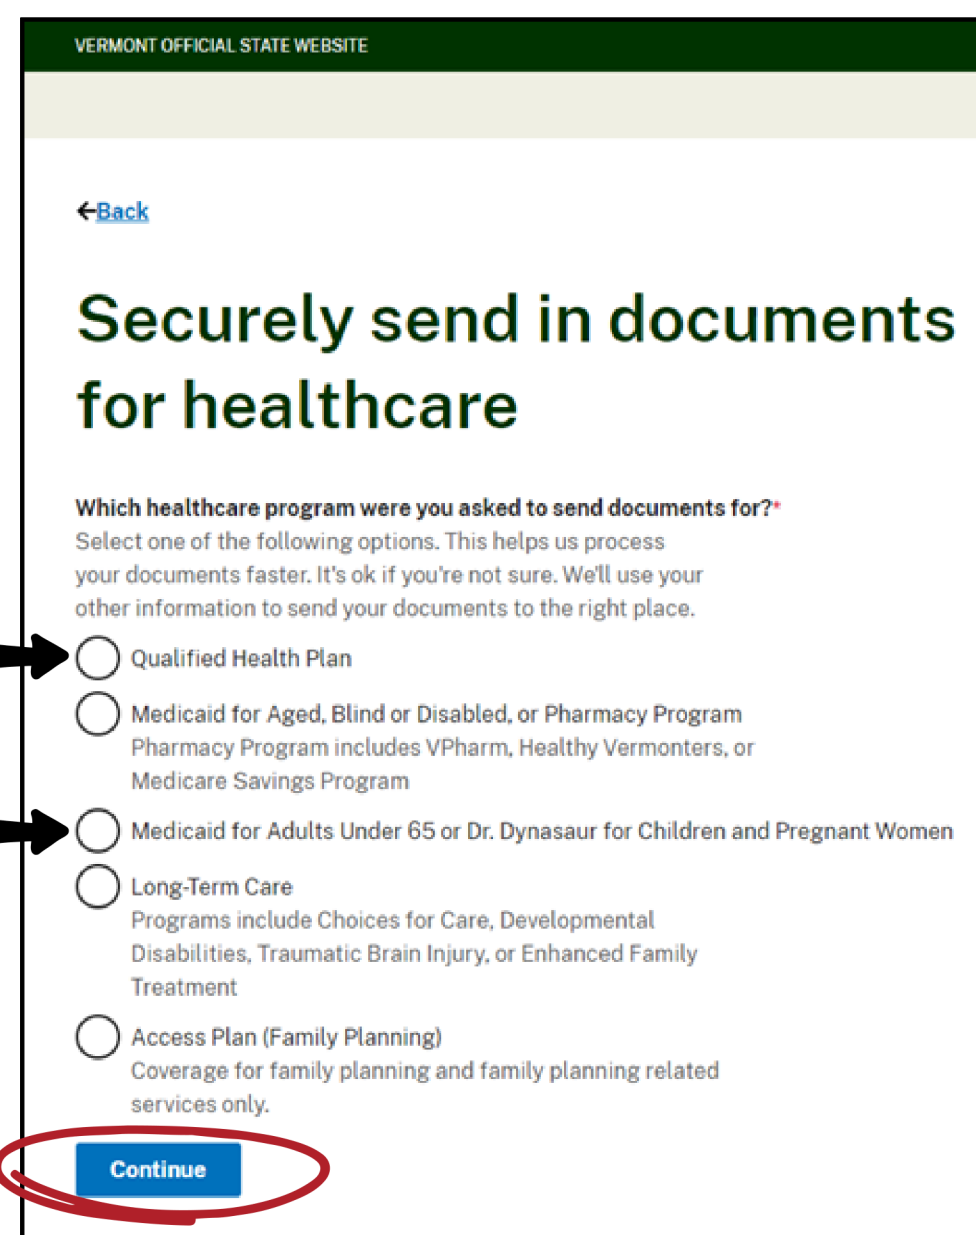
VERMONT OFFICIAL STATE WEBSITE

←Back

Securely send in documents for healthcare

Which healthcare program were you asked to send documents for?*
Select one of the following options. This helps us process your documents faster. It's ok if you're not sure. We'll use your other information to send your documents to the right place.

Qualified Health Plan

Medicaid for Aged, Blind or Disabled, or Pharmacy Program
Pharmacy Program includes VPharm, Healthy Vermonters, or Medicare Savings Program

Medicaid for Adults Under 65 or Dr. Dynasaur for Children and Pregnant Women

Long-Term Care
Programs include Choices for Care, Developmental Disabilities, Traumatic Brain Injury, or Enhanced Family Treatment

Access Plan (Family Planning)
Coverage for family planning and family planning related services only.

Continue